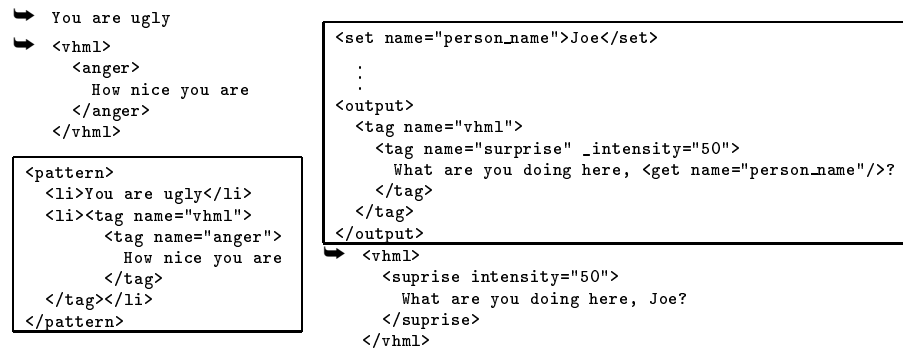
➥ You are ugly

➥ <vhml>
<anger>
How nice you are
</anger>
</vhml>

<pattern>
<li>You are ugly</li>
<li><tag name="vhml">
<tag name="anger">
How nice you are
</tag>
</tag></li>
</pattern>

<set name="person_name">Joe</set>
⋮
<output>
<tag name="vhml">
<tag name="surprise" _intensity="50">
What are you doing here, <get name="person_name"/>?
</tag>
</tag>
</output>

➥ <vhml>
<suprise intensity="50">
What are you doing here, Joe?
</suprise>
</vhml>